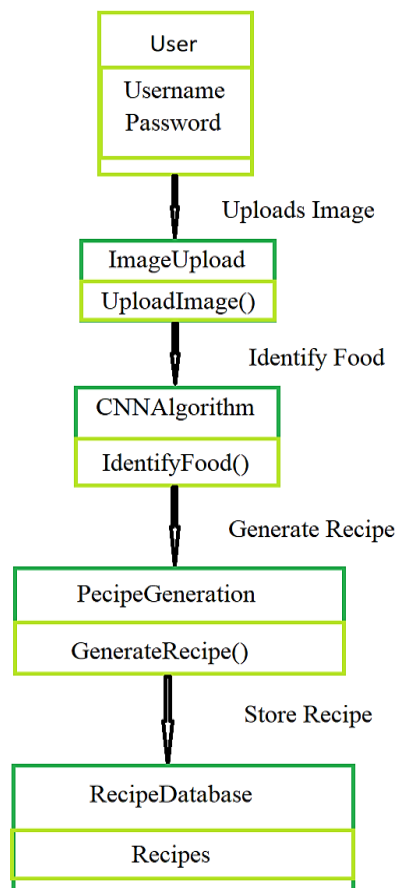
User

Username
Password

Uploads Image

ImageUpload

UploadImage()

Identify Food

CNNAlgorithm

IdentifyFood()

Generate Recipe

PecipeGeneration

GenerateRecipe()

Store Recipe

RecipeDatabase

Recipes